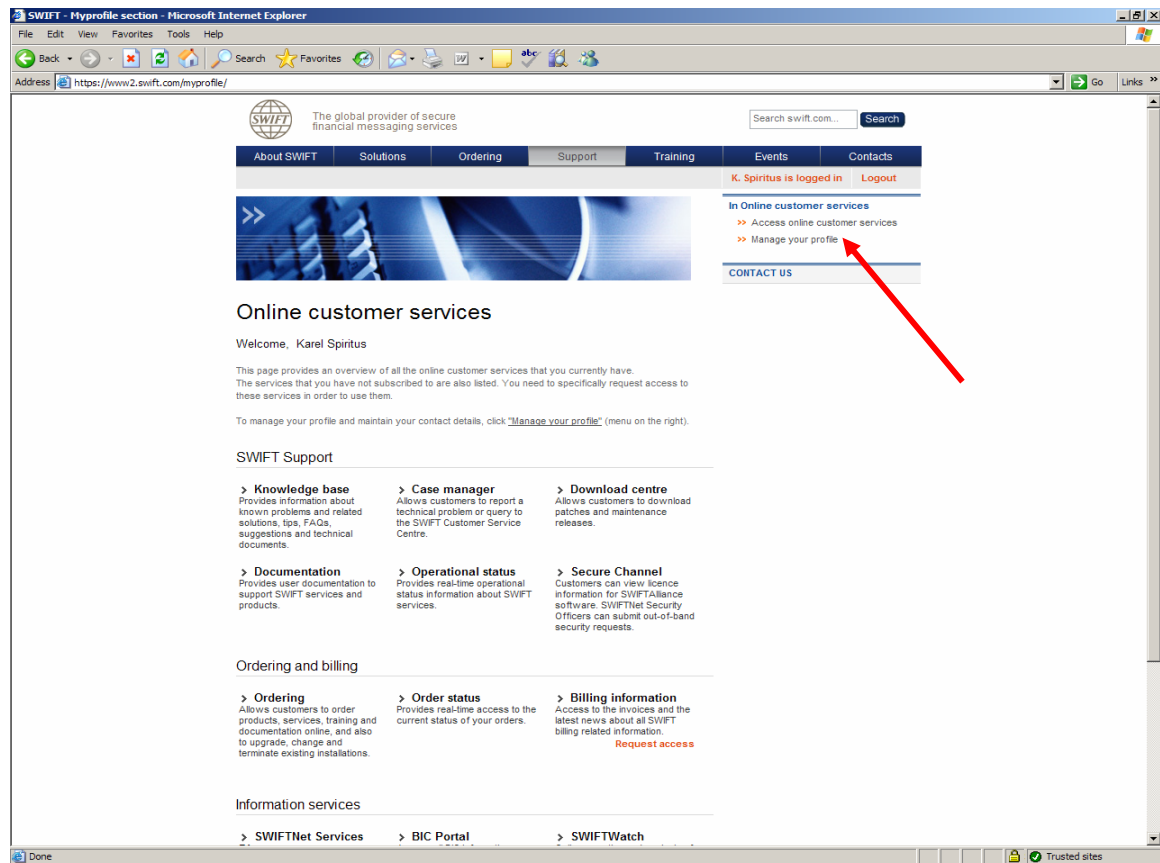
SWIFT - Myprofile section - Microsoft Internet Explorer

File Edit View Favorites Tools Help

Back Search Favorites

Address https://www2.swift.com/myprofile/ Go Links

SWIFT The global provider of secure financial messaging services

Search swift.com... Search

About SWIFT | Solutions | Ordering | Support | Training | Events | Contacts

K. Spiritus is logged in | Logout

In Online customer services
>> Access online customer services
>> Manage your profile

CONTACT US

Online customer services

Welcome, Karel Spiritus

This page provides an overview of all the online customer services that you currently have.
The services that you have not subscribed to are also listed. You need to specifically request access to these services in order to use them.

To manage your profile and maintain your contact details, click "Manage your profile" (menu on the right).

SWIFT Support

> Knowledge base
Provides information about known problems and related solutions, tips, FAQs, suggestions and technical documents.

> Case manager
Allows customers to report a technical problem or query to the SWIFT Customer Service Centre.

> Download centre
Allows customers to download patches and maintenance releases.

> Documentation
Provides user documentation to support SWIFT services and products.

> Operational status
Provides real-time operational status information about SWIFT services.

> Secure Channel
Customers can view licence information for SWIFTAlliance software. SWIFTNet Security Officers can submit out-of-band security requests.

Ordering and billing

> Ordering
Allows customers to order products, services, training and documentation online, and also to upgrade, change and terminate existing installations.

> Order status
Provides real-time access to the current status of your orders.

> Billing information
Access to the invoices and the latest news about all SWIFT billing related information.
Request access

Information services

> SWIFTNet Services
> BIC Portal
> SWIFTWatch

Done Trusted sites